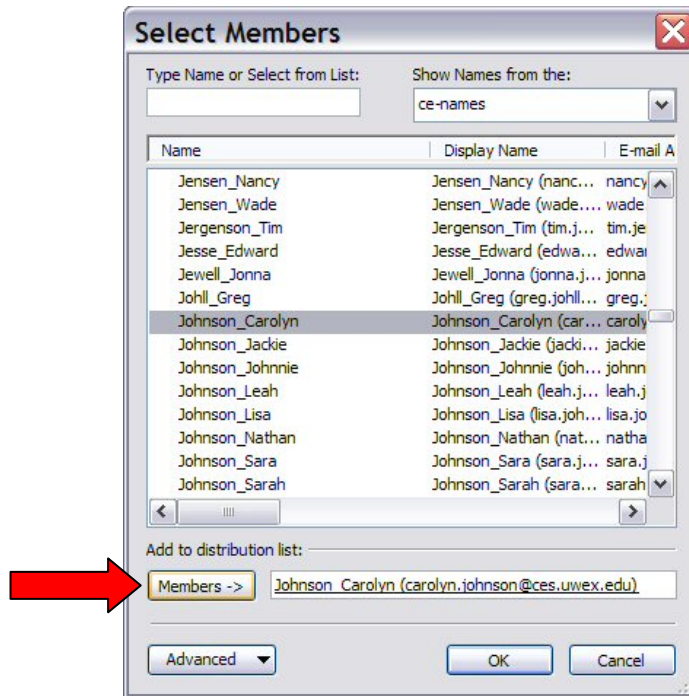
Select Members

Type Name or Select from List:

Show Names from the:

ce-names

| Name | Display Name | E-mail A |
|---|---|---|
| Jensen_Nancy | Jensen_Nancy (nanc... | nancy |
| Jensen_Wade | Jensen_Wade (wade.... | wade |
| Jergenson_Tim | Jergenson_Tim (tim.j... | tim.je |
| Jesse_Edward | Jesse_Edward (edwa... | edwa |
| Jewell_Jonna | Jewell_Jonna (jonna.j... | jonna |
| Johll_Greg | Johll_Greg (greg.johll... | greg. |
| Johnson_Carolyn | Johnson_Carolyn (car... | caroly |
| Johnson_Jackie | Johnson_Jackie (jacki... | jackie |
| Johnson_Johnnie | Johnson_Johnnie (joh... | johnn |
| Johnson_Leah | Johnson_Leah (leah.j... | leah.j |
| Johnson_Lisa | Johnson_Lisa (lisa.joh... | lisa.jo |
| Johnson_Nathan | Johnson_Nathan (nat... | natha |
| Johnson_Sara | Johnson_Sara (sara.j... | sara.j |
| Johnson_Sarah | Johnson_Sarah (sara... | sarah |

Add to distribution list:

Members ->

Johnson_Carolyn (carolyn.johnson@ces.uwex.edu)

Advanced

OK

Cancel